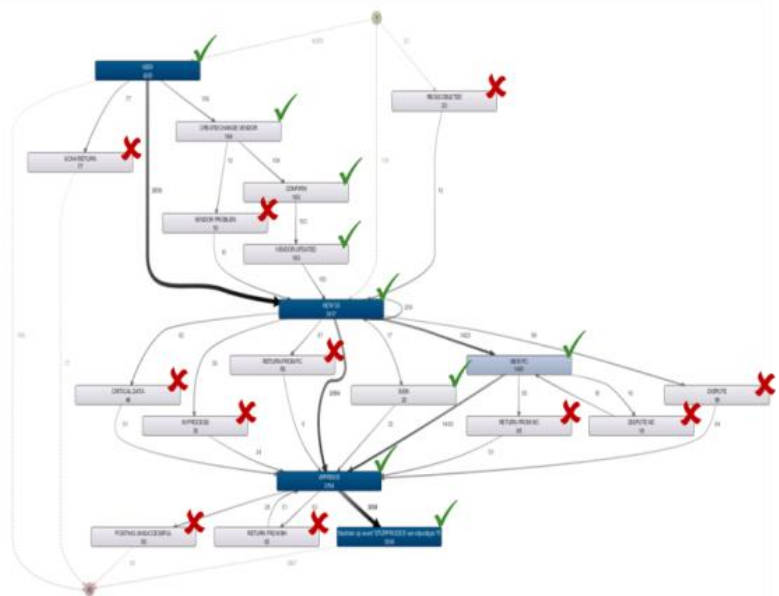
SCAN RETURN
77

CREATE/CHANGE VENDOR

CONFIRM

VENDOR PROBLEM

VENDOR UPDATED

REVIEW

CRITICAL DATA

RETURN FROM PC

SUPPRESSED

RETURN FROM NC

DISPUTE NC

DISPUTE

APPROVE

POSTING UNSUCCESSFUL

RETURN FROM SH